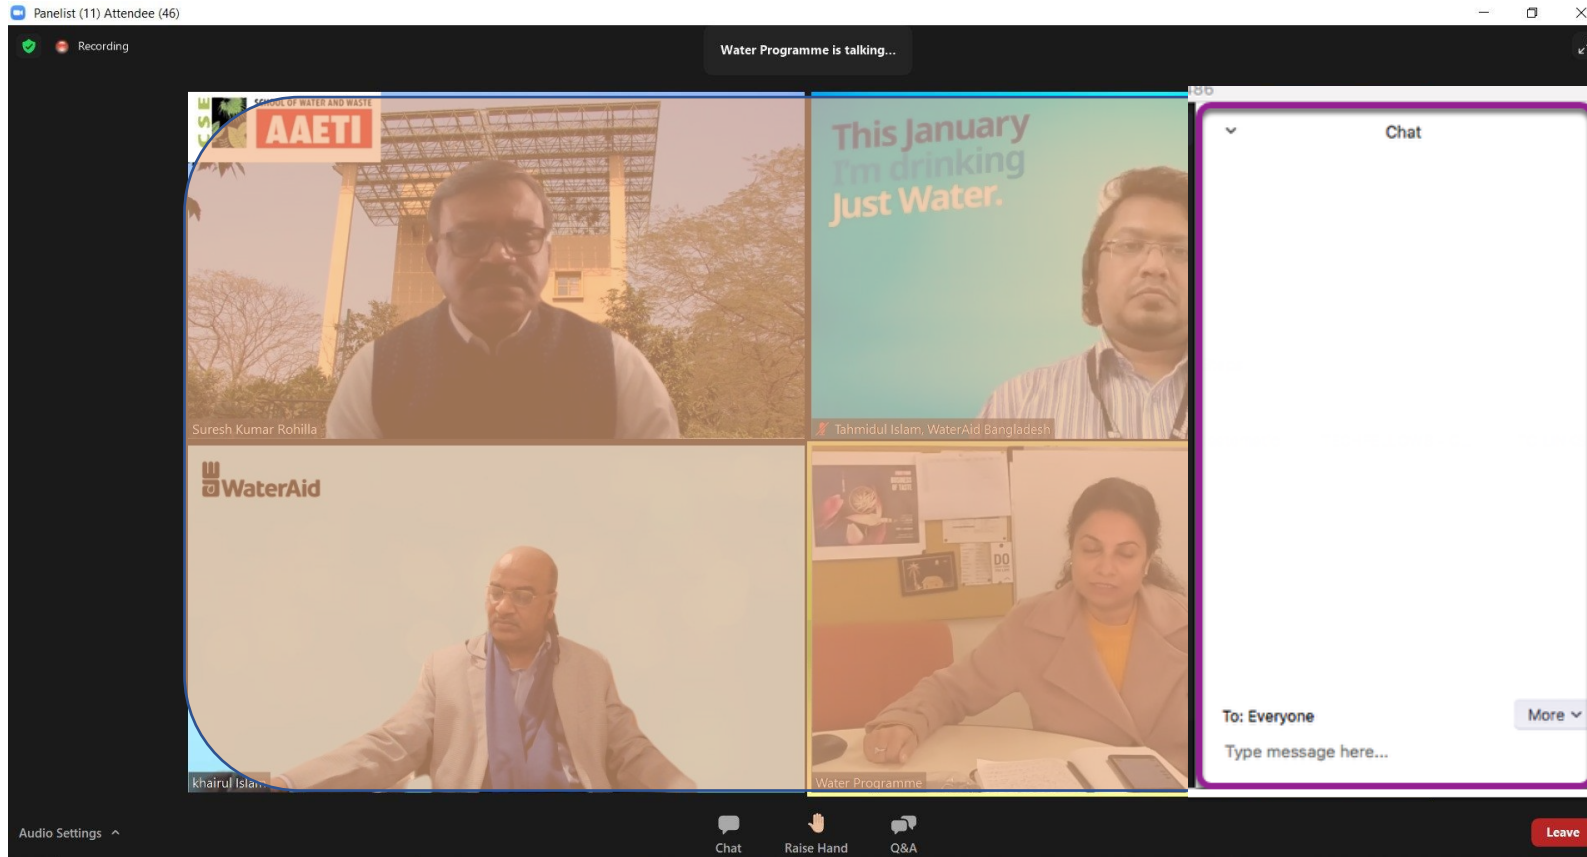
Panelist (11) Attendee (46)

Recording

Water Programme is talking...

SCHOOL OF WATER AND WASTE
AAETI

Suresh Kumar Rohilla

This January I'm drinking Just Water.

Tahmidul Islam, WaterAid Bangladesh

WaterAid

khairul Isla...

Water Programme

Chat

To: Everyone

More

Type message here...

Audio Settings

Chat

Raise Hand

Q&A

Leave